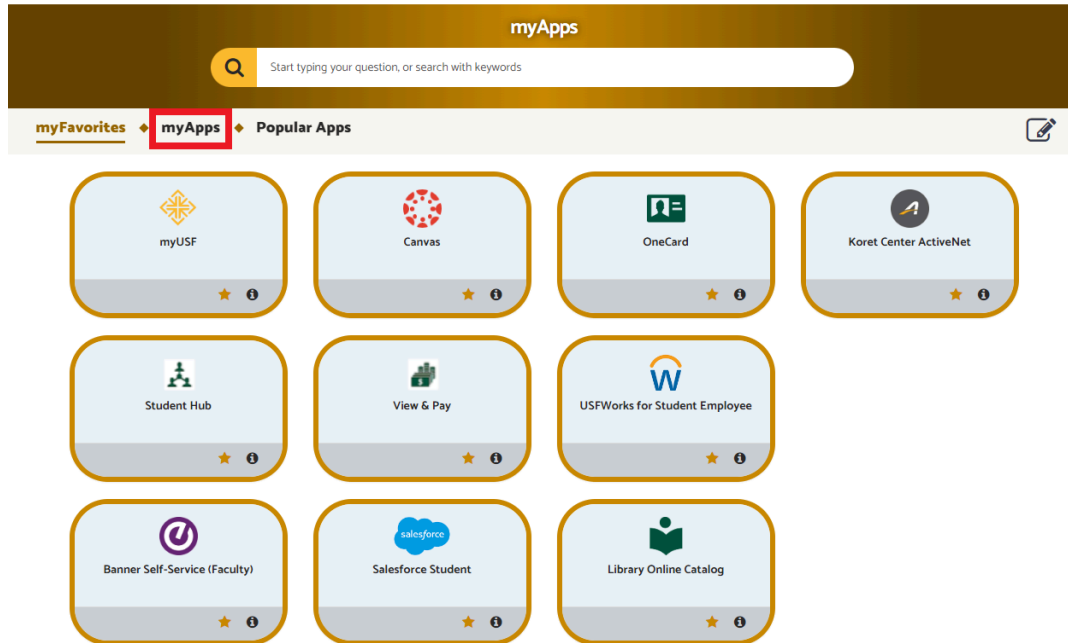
myApps

Start typing your question, or search with keywords

myFavorites ◆ myApps ◆ Popular Apps

myUSF

Canvas

OneCard

Koret Center ActiveNet

Student Hub

View & Pay

USFWorks for Student Employee

Banner Self-Service (Faculty)

salesforce

Salesforce Student

Library Online Catalog